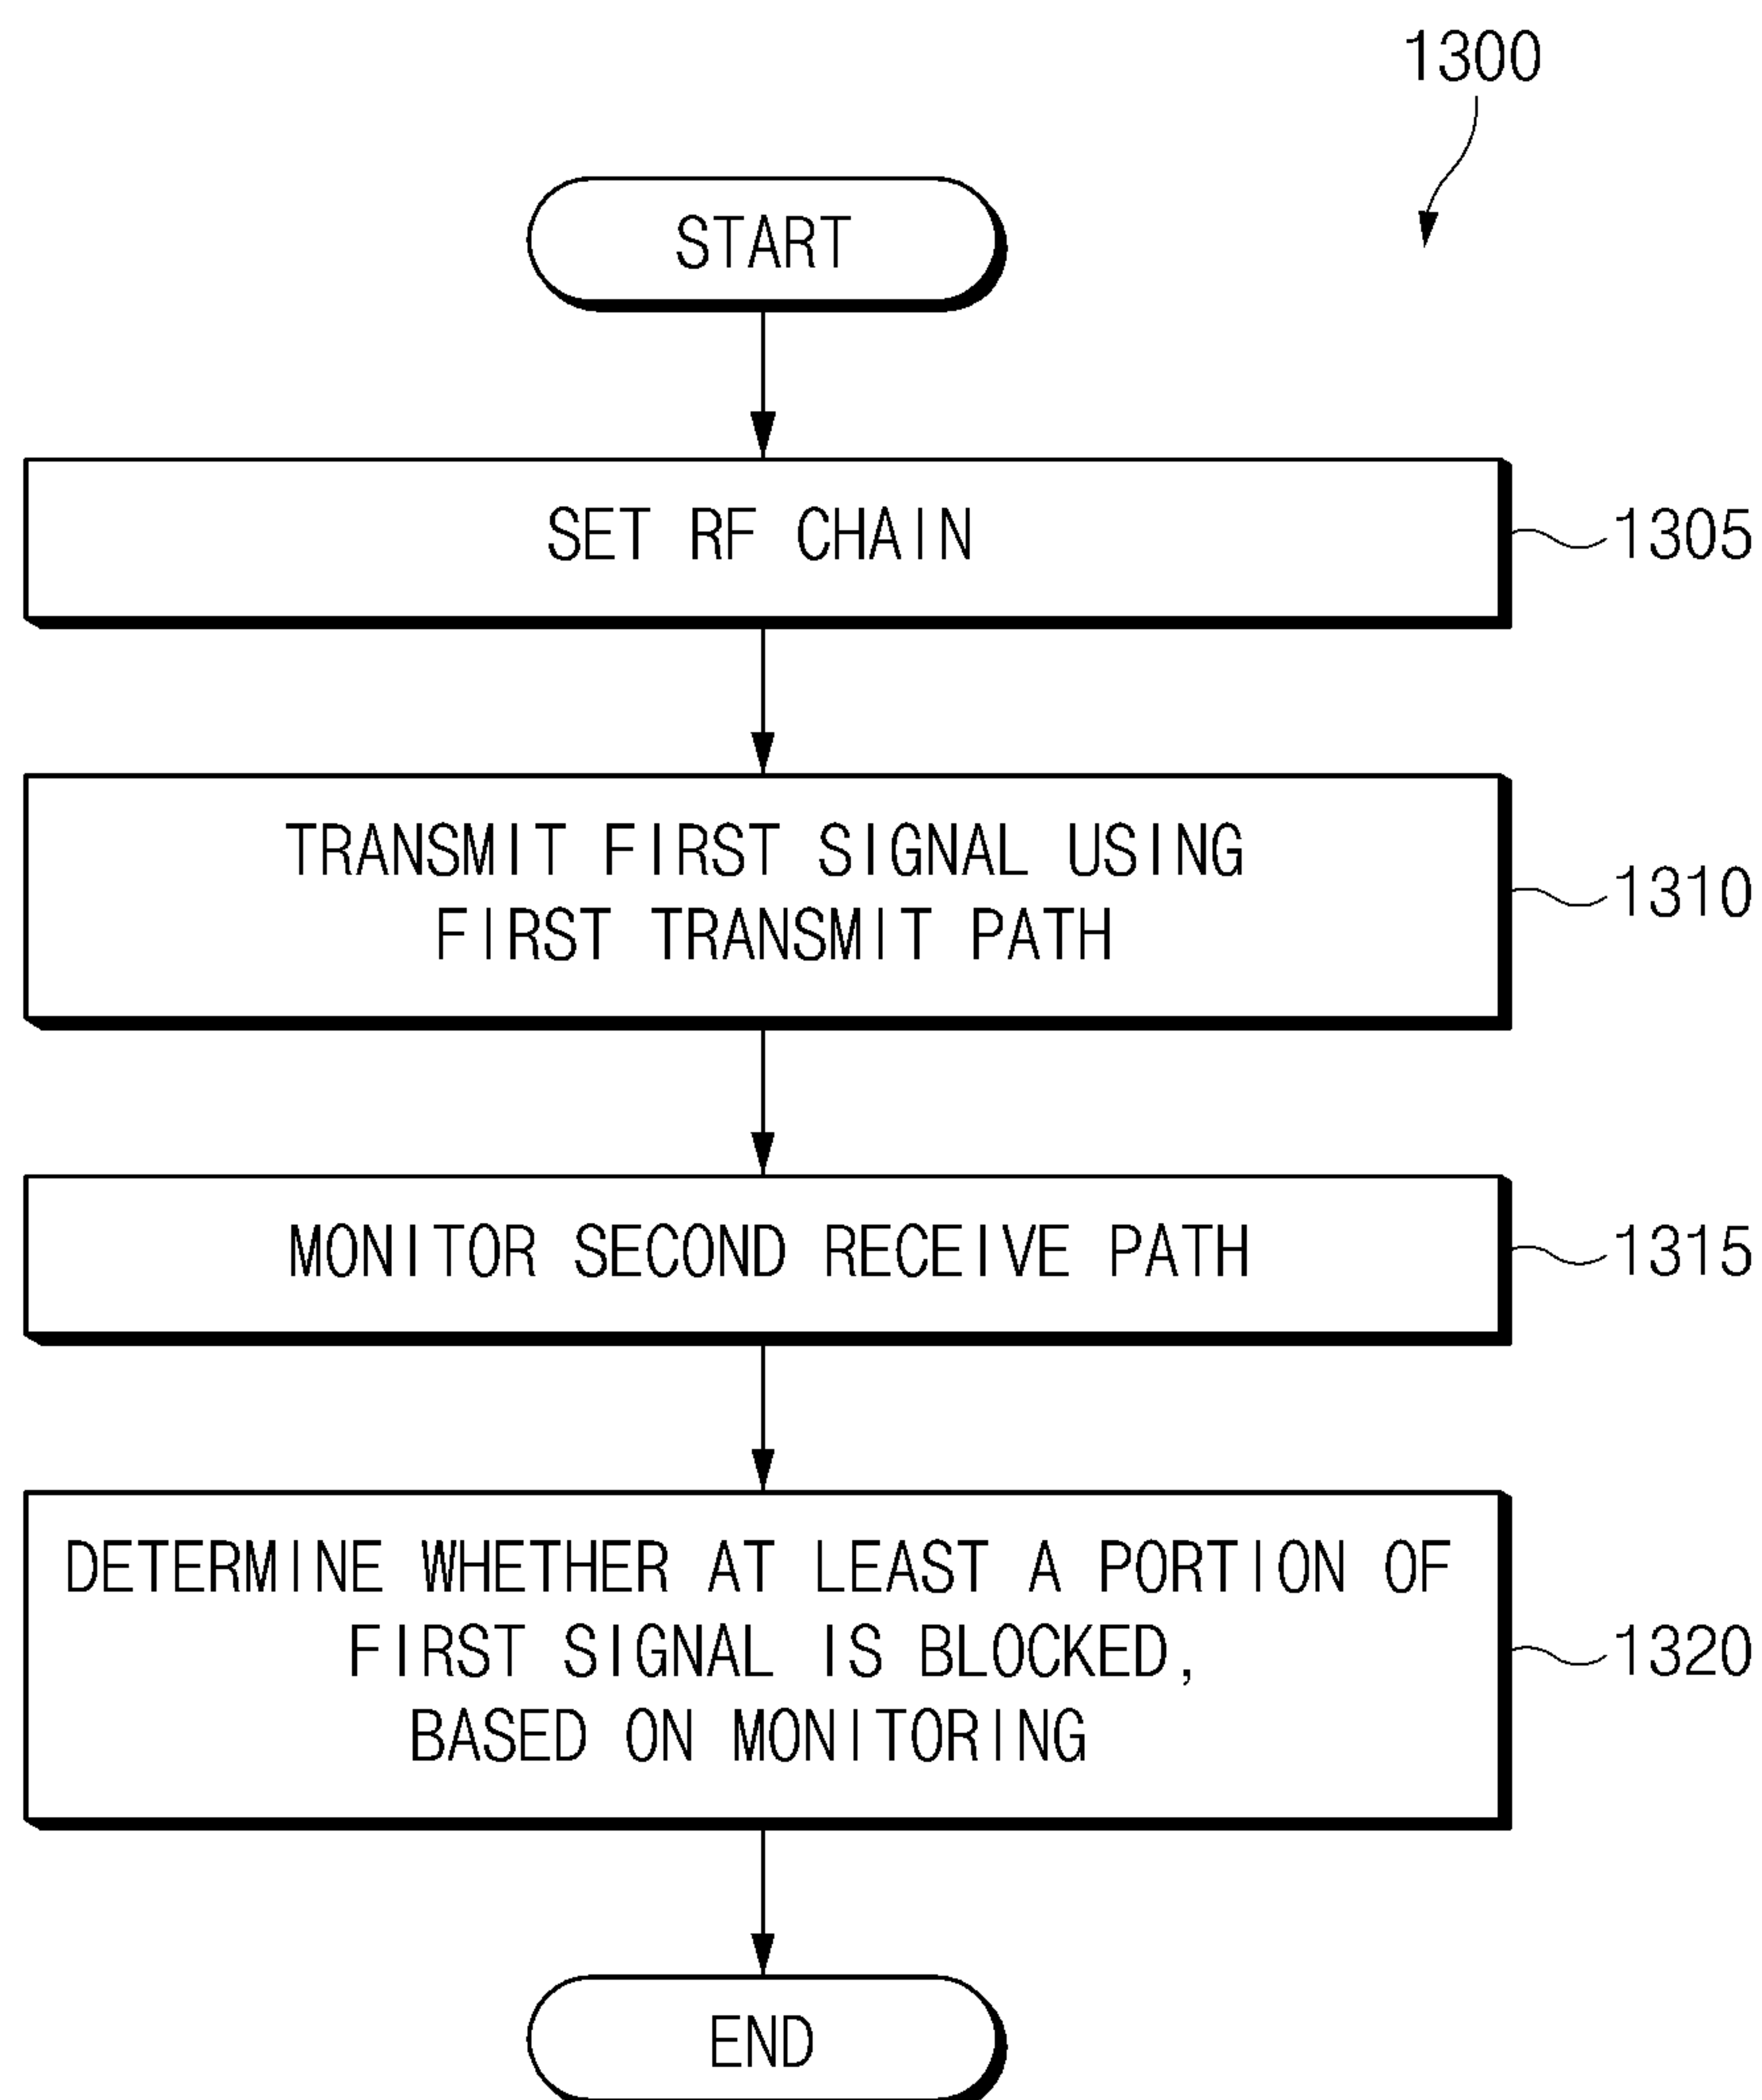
1300

START

SET RF CHAIN

1305

TRANSMIT FIRST SIGNAL USING FIRST TRANSMIT PATH

1310

MONITOR SECOND RECEIVE PATH

1315

DETERMINE WHETHER AT LEAST A PORTION OF FIRST SIGNAL IS BLOCKED, BASED ON MONITORING

1320

END